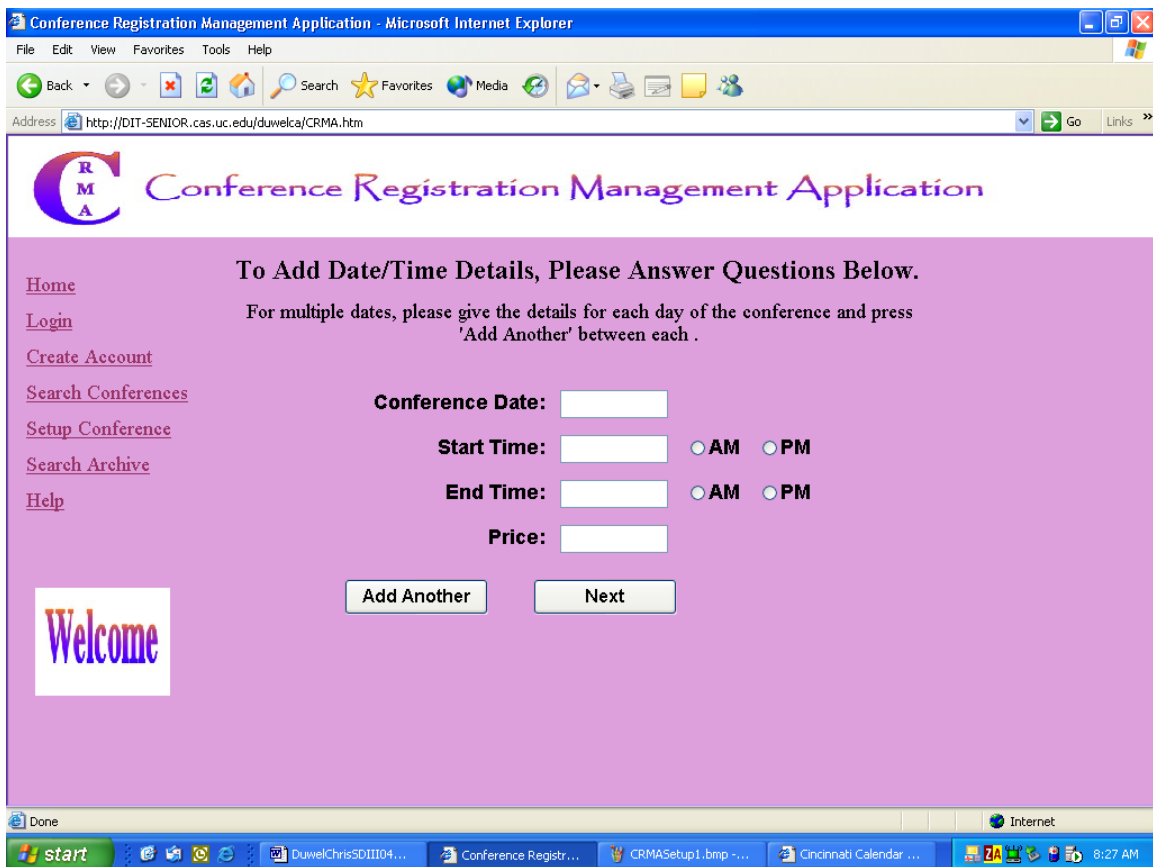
Conference Registration Management Application - Microsoft Internet Explorer

File Edit View Favorites Tools Help

Back Search Favorites Media

Address http://DIT-SENIOR.cas.uc.edu/duwelca/CRMA.htm Go Links »

R
M
A

Conference Registration Management Application

Home
Login
Create Account
Search Conferences
Setup Conference
Search Archive
Help

Welcome

To Add Date/Time Details, Please Answer Questions Below.

For multiple dates, please give the details for each day of the conference and press 'Add Another' between each .

Conference Date:

Start Time: AM PM

End Time: AM PM

Price:

Add Another Next

Done Internet

start DuwelChrisSDIII04... Conference Registr... CRMASetup1.bmp -... Cincinnati Calendar ... 8:27 AM